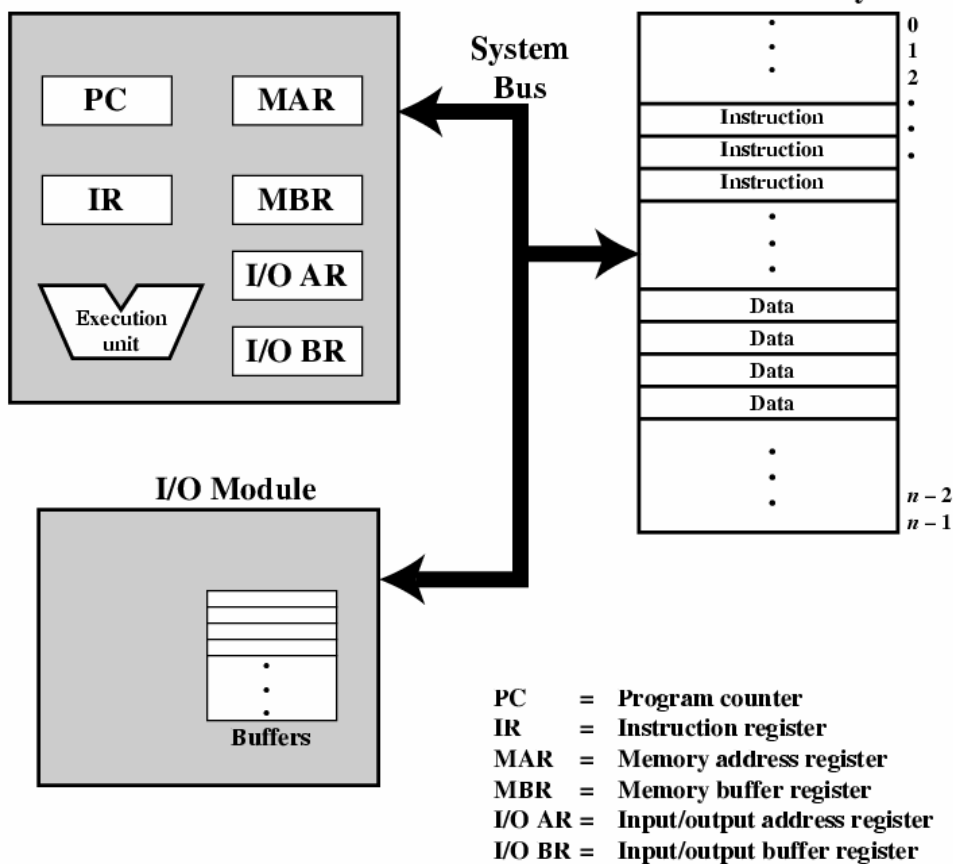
PC

MAR

IR

MBR

I/O AR

Execution unit

I/O BR

System Bus

0
1
2

Instruction
Instruction
Instruction

Data
Data
Data
Data

$n-2$
$n-1$

I/O Module

Buffers

PC = Program counter
IR = Instruction register
MAR = Memory address register
MBR = Memory buffer register
I/O AR = Input/output address register
I/O BR = Input/output buffer register